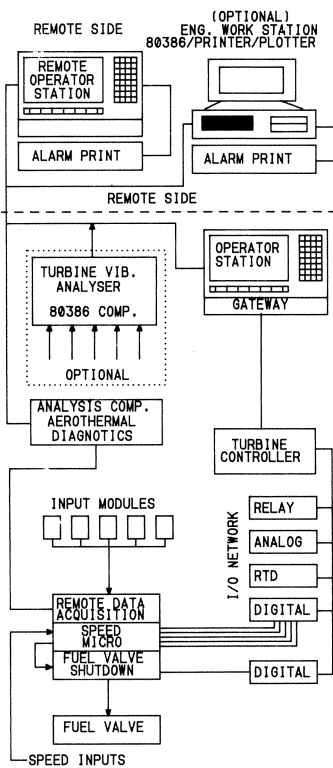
REMOTE SIDE

(OPTIONAL)
ENG. WORK STATION
80386/PRINTER/PLOTTER

REMOTE
OPERATOR
STATION

ALARM PRINT

ALARM PRINT

REMOTE SIDE

TURBINE VIB.
ANALYSER

80386 COMP.

OPTIONAL

OPERATOR
STATION

GATEWAY

ANALYSIS COMP.
AEROTHERMAL
DIAGNOTICS

TURBINE
CONTROLLER

INPUT MODULES

I/O NETWORK

RELAY

ANALOG

RTD

DIGITAL

REMOTE DATA
ACQUISITION

SPEED
MICRO

FUEL VALVE
SHUTDOWN

DIGITAL

FUEL VALVE

SPEED INPUTS